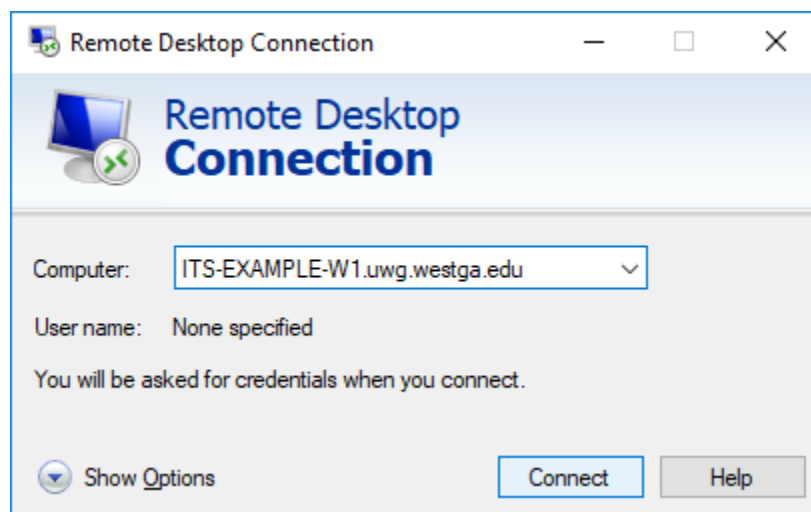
Remote Desktop Connection

Remote Desktop
Connection

Computer: ITS-EXAMPLE-W1.uwg.westga.edu

User name: None specified

You will be asked for credentials when you connect.

Show Options

Connect

Help